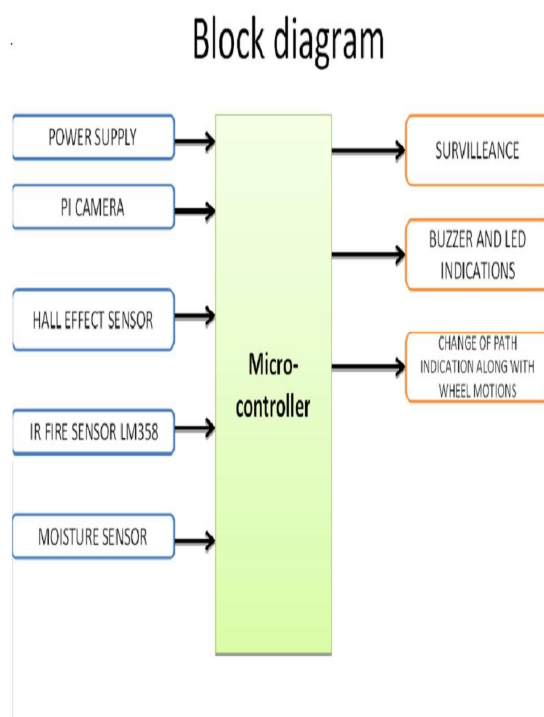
Block diagram

POWER SUPPLY

PI CAMERA

HALL EFFECT SENSOR

IR FIRE SENSOR LM358

MOISTURE SENSOR

Micro-controller

SURVILLEANCE

BUZZER AND LED INDICATIONS

CHANGE OF PATH INDICATION ALONG WITH WHEEL MOTIONS